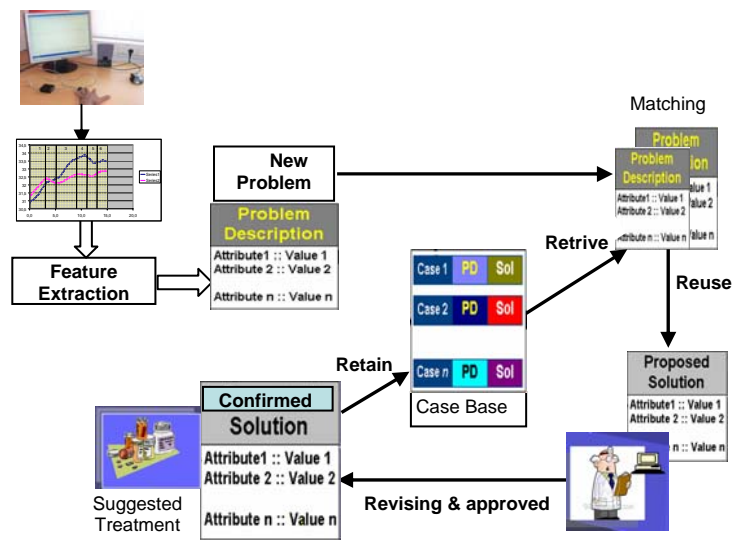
Matching

Problem
Problem Description
Attribute1 :: Value 1
Attribute 2 :: Value 2
Attribute n :: Value n
alue 1
alue 2
alue n

New Problem

Problem Description
Attribute1 :: Value 1
Attribute 2 :: Value 2
Attribute n :: Value n

Feature Extraction

Retrive

Reuse

| Case 1 | PD | Sol |
|---|---|---|
| Case 2 | PD | Sol |
| Case n | PD | Sol |

Case Base

Retain

Proposed Solution
Attribute1 :: Value 1
Attribute 2 :: Value 2
n :: Value n

Confirmed
Solution
Attribute1 :: Value 1
Attribute 2 :: Value 2
Attribute n :: Value n

Suggested Treatment

Revising & approved